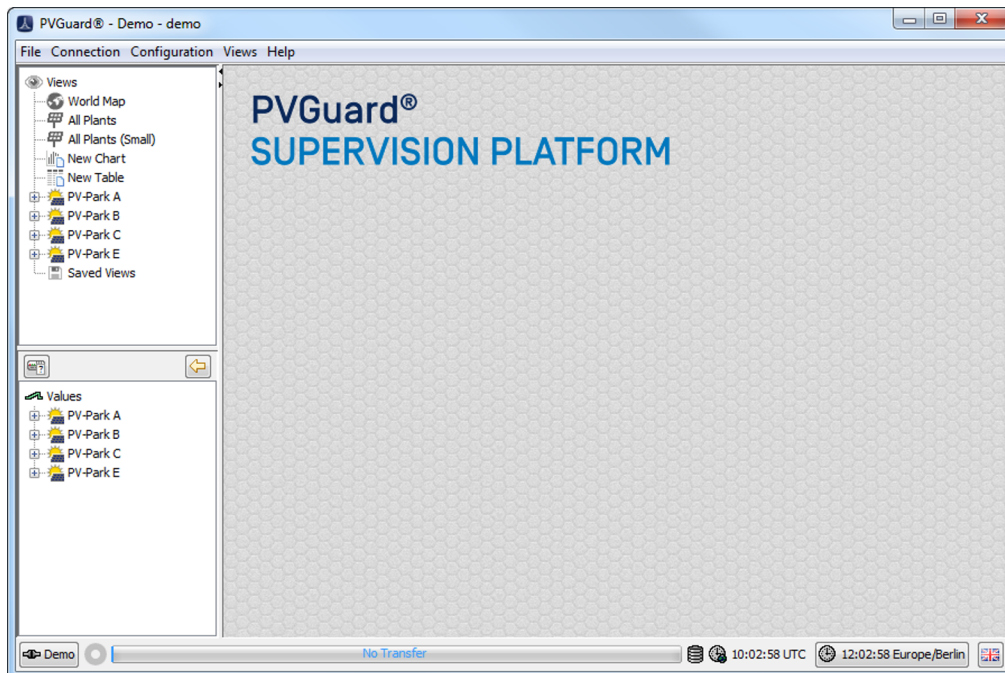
PVGuard® - Demo - demo

File Connection Configuration Views Help

Views
World Map
All Plants
All Plants (Small)
New Chart
New Table
PV-Park A
PV-Park B
PV-Park C
PV-Park E
Saved Views

Values
PV-Park A
PV-Park B
PV-Park C
PV-Park E

PVGuard®
SUPERVISION PLATFORM

Demo
No Transfer
10:02:58 UTC
12:02:58 Europe/Berlin